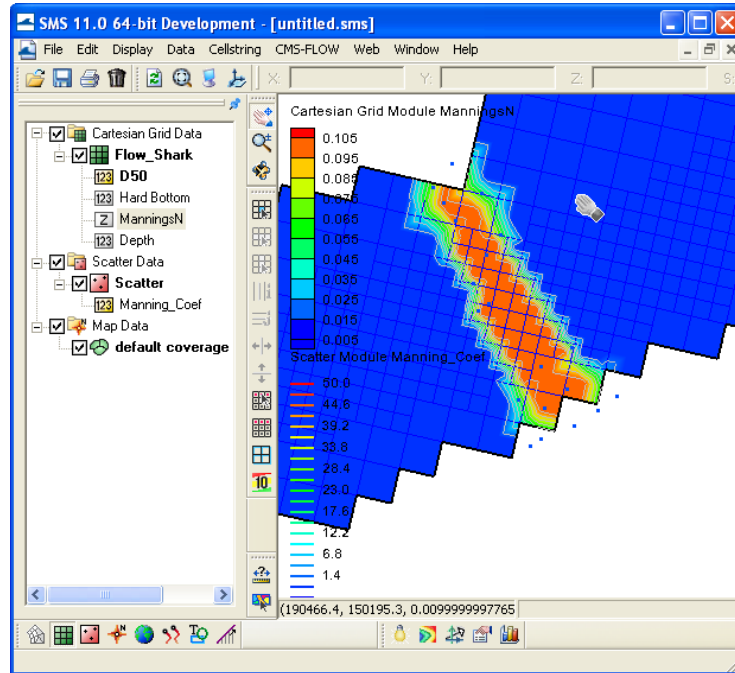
SMS 11.0 64-bit Development - [untitled.sms]

File Edit Display Data Cellstring CMS-FLOW Web Window Help

X: Y: Z: S:

Cartesian Grid Data
Flow_Shark
D50
Hard Bottom
MannningsN
Depth
Scatter Data
Scatter
Manning_Coef
Map Data
default coverage

Cartesian Grid Module ManningsN
0.105
0.095
0.085
0.075
0.065
0.055
0.045
0.035
0.025
0.015
0.005

Scatter Module Manning_Coef
50.0
44.6
39.2
33.8
28.4
23.0
17.6
12.2
6.8
1.4

(190466.4, 150195.3, 0.0099999997765